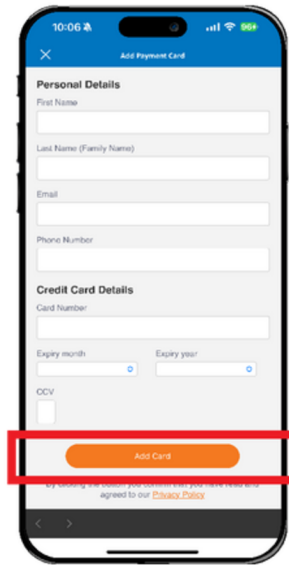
10:06

96+

Add Payment Card

Personal Details

First Name

Last Name (Family Name)

Email

Phone Number

Credit Card Details

Card Number

Expiry month

Expiry year

CCV

Add Card

By clicking the button you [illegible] you have read and agreed to our Privacy Policy